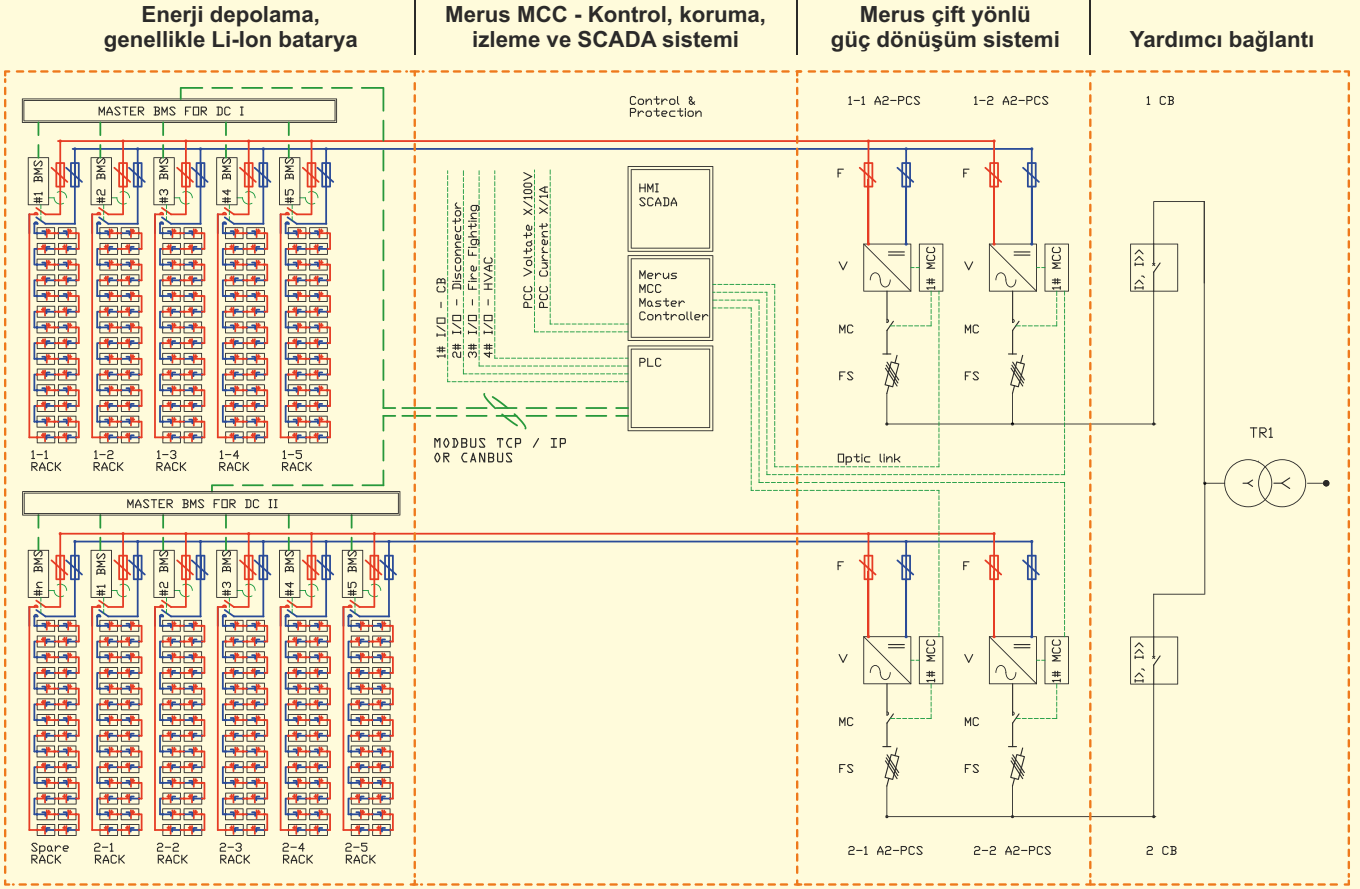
Enerji depolama, genellikle Li-Ion batarya

Merus MCC - Kontrol, koruma, izleme ve SCADA sistemi

Merus çift yönlü güç dönüşüm sistemi

Yardımcı bağlantı

MASTER BMS FOR DC I

#1 BMS
#2 BMS
#3 BMS
#4 BMS
#5 BMS

1-1 RACK
1-2 RACK
1-3 RACK
1-4 RACK
1-5 RACK

MASTER BMS FOR DC II

#n BMS
#1 BMS
#2 BMS
#3 BMS
#4 BMS
#5 BMS

Spare RACK
2-1 RACK
2-2 RACK
2-3 RACK
2-4 RACK
2-5 RACK

Control & Protection

HMI SCADA

Merus MCC Master Controller

PLC

1# I/O - CB
2# I/O - Disconnector
3# I/O - Fire Fighting
4# I/O - HVAC

PCC Voltate X/100V
PCC Current X/1A

MODBUS TCP / IP OR CANBUS

Optic link

1-1 A2-PCS
1-2 A2-PCS

F
F
V
V
1# MCC
1# MCC
MC
MC
FS
FS

F
F
V
V
1# MCC
1# MCC
MC
MC
FS
FS

2-1 A2-PCS
2-2 A2-PCS

1 CB
I>, I>>
TR1
I>, I>>
2 CB